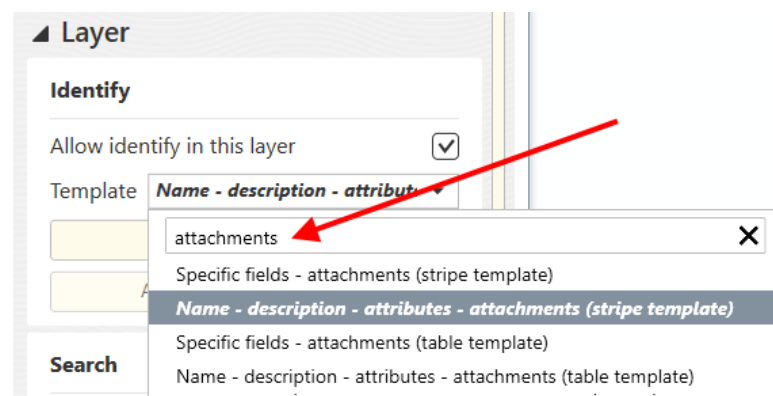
◢ Layer

Identify

Allow identify in this layer

Template Name - description - attribut

attachments ✕

Specific fields - attachments (stripe template)

Name - description - attributes - attachments (stripe template)

Specific fields - attachments (table template)

Name - description - attributes - attachments (table template)

A

Search